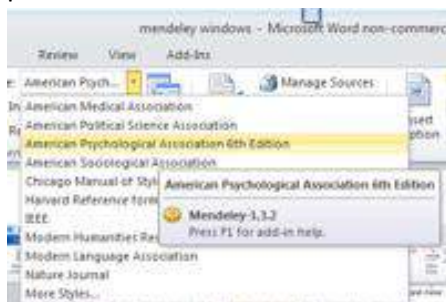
mendeley windows - Microsoft Word non-commerc

Review View Add-Ins

American Psych...

Manage Sources

American Medical Association
American Political Science Association
American Psychological Association 6th Edition
American Sociological Association
Chicago Manual of Styl
Harvard Reference form
IEEE
Modern Humanities Re
Modern Language Association
Nature Journal
More Styles...

American Psychological Association 6th Edition

Mendeley-1.3.2
Press F1 for add-in help.

In
Re
ssed
ation